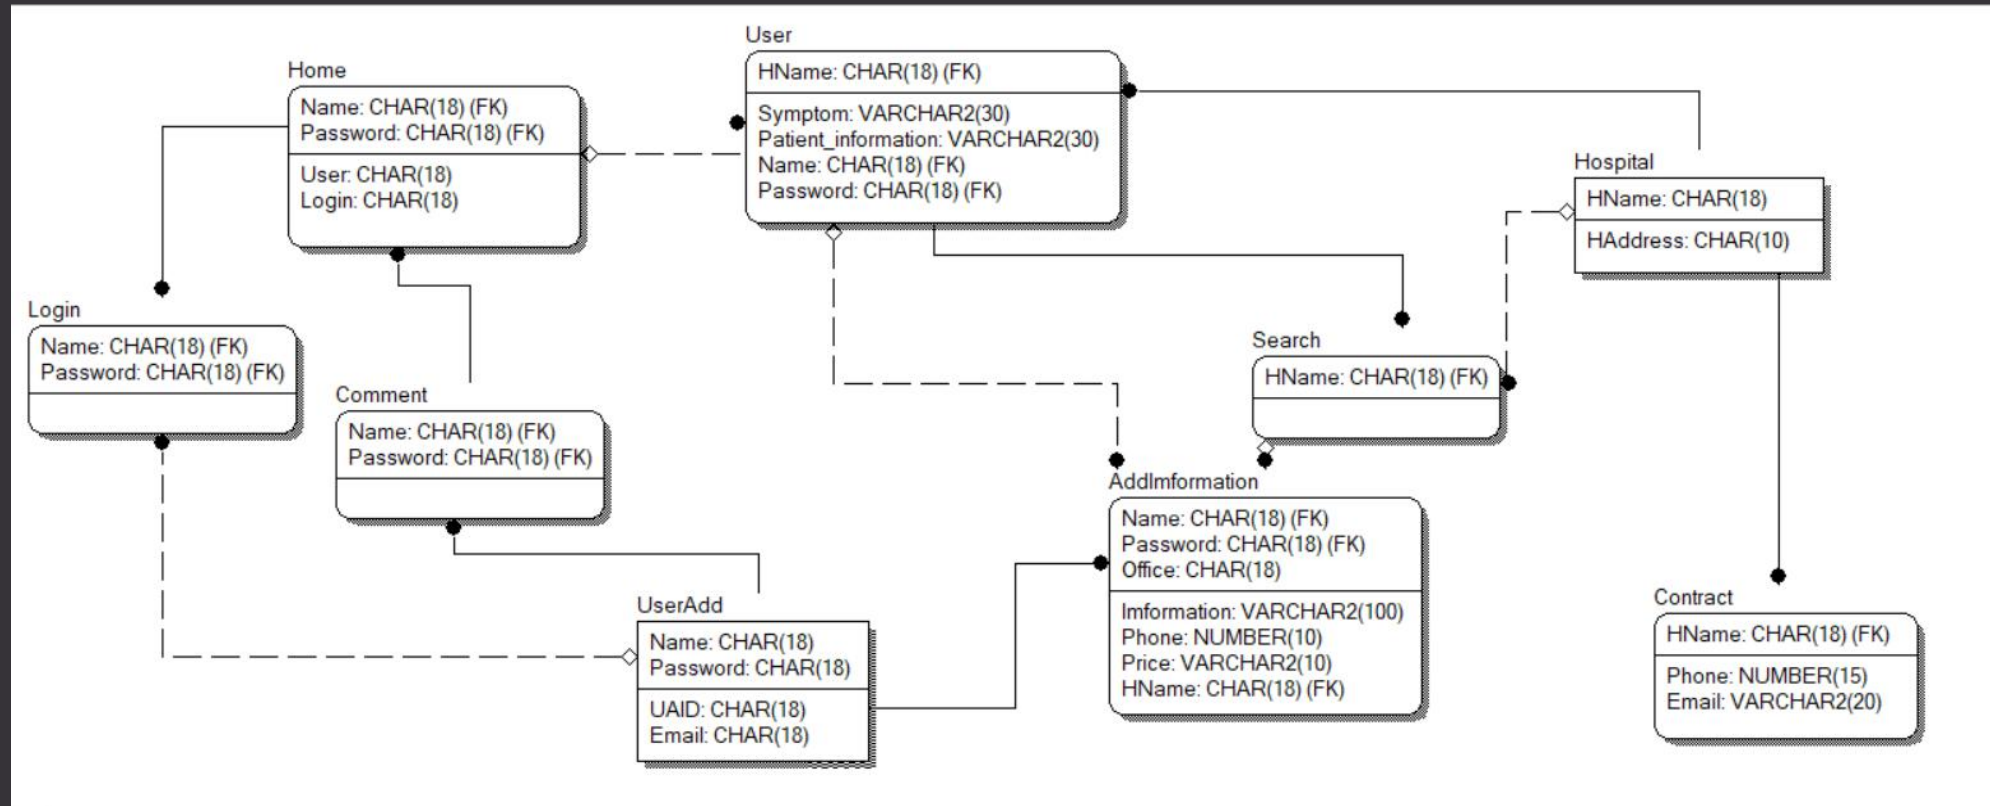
User
HName: CHAR(18) (FK)
Symptom: VARCHAR2(30)
Patient_information: VARCHAR2(30)
Name: CHAR(18) (FK)
Password: CHAR(18) (FK)

Home
Name: CHAR(18) (FK)
Password: CHAR(18) (FK)
User: CHAR(18)
Login: CHAR(18)

Hospital
HName: CHAR(18)
HAddress: CHAR(10)

Login
Name: CHAR(18) (FK)
Password: CHAR(18) (FK)

Comment
Name: CHAR(18) (FK)
Password: CHAR(18) (FK)

Search
HName: CHAR(18) (FK)

AddImformation
Name: CHAR(18) (FK)
Password: CHAR(18) (FK)
Office: CHAR(18)
Imformation: VARCHAR2(100)
Phone: NUMBER(10)
Price: VARCHAR2(10)
HName: CHAR(18) (FK)

UserAdd
Name: CHAR(18)
Password: CHAR(18)
UAID: CHAR(18)
Email: CHAR(18)

Contract
HName: CHAR(18) (FK)
Phone: NUMBER(15)
Email: VARCHAR2(20)